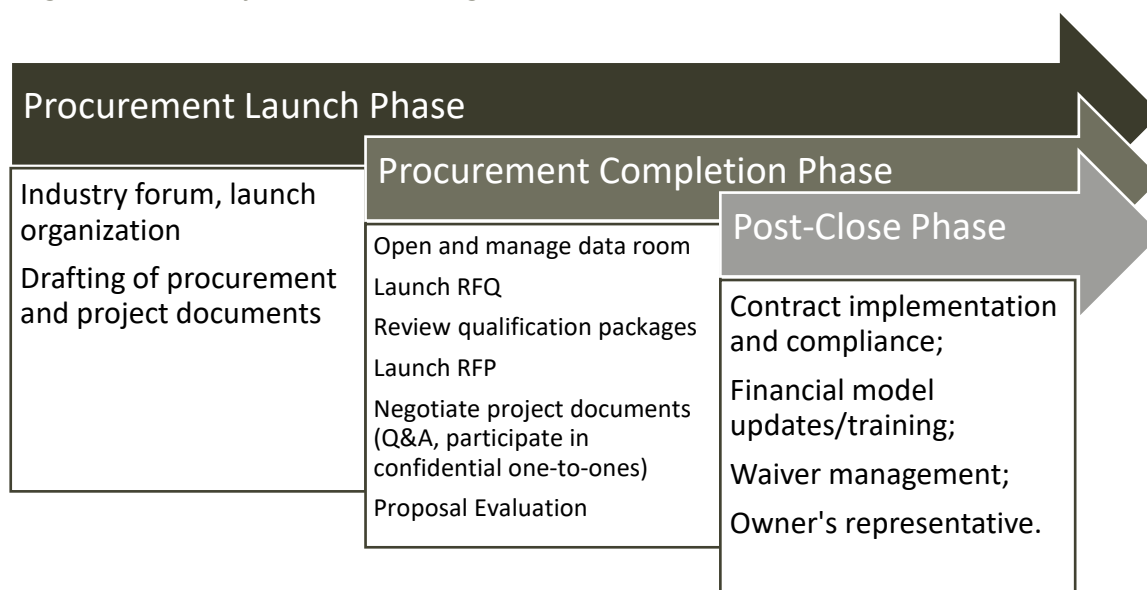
Procurement Launch Phase

Industry forum, launch organization

Drafting of procurement and project documents

Procurement Completion Phase

Open and manage data room

Launch RFQ

Review qualification packages

Launch RFP

Negotiate project documents (Q&A, participate in confidential one-to-ones)

Proposal Evaluation

Post-Close Phase

Contract implementation and compliance;

Financial model updates/training;

Waiver management;

Owner's representative.